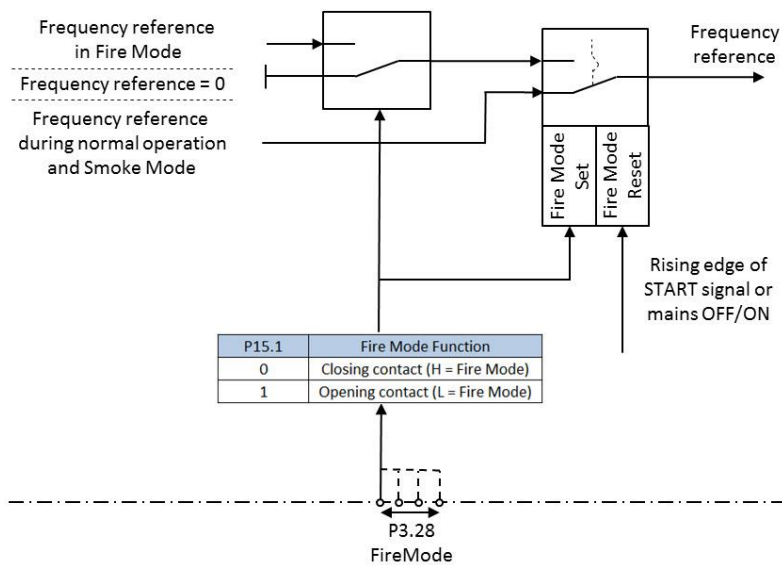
Frequency reference in Fire Mode

Frequency reference = 0

Frequency reference during normal operation and Smoke Mode

Frequency reference

Fire Mode Set

Fire Mode Reset

Rising edge of START signal or mains OFF/ON

| P15.1 | Fire Mode Function |
|---|---|
| 0 | Closing contact (H = Fire Mode) |
| 1 | Opening contact (L = Fire Mode) |

P3.28
FireMode